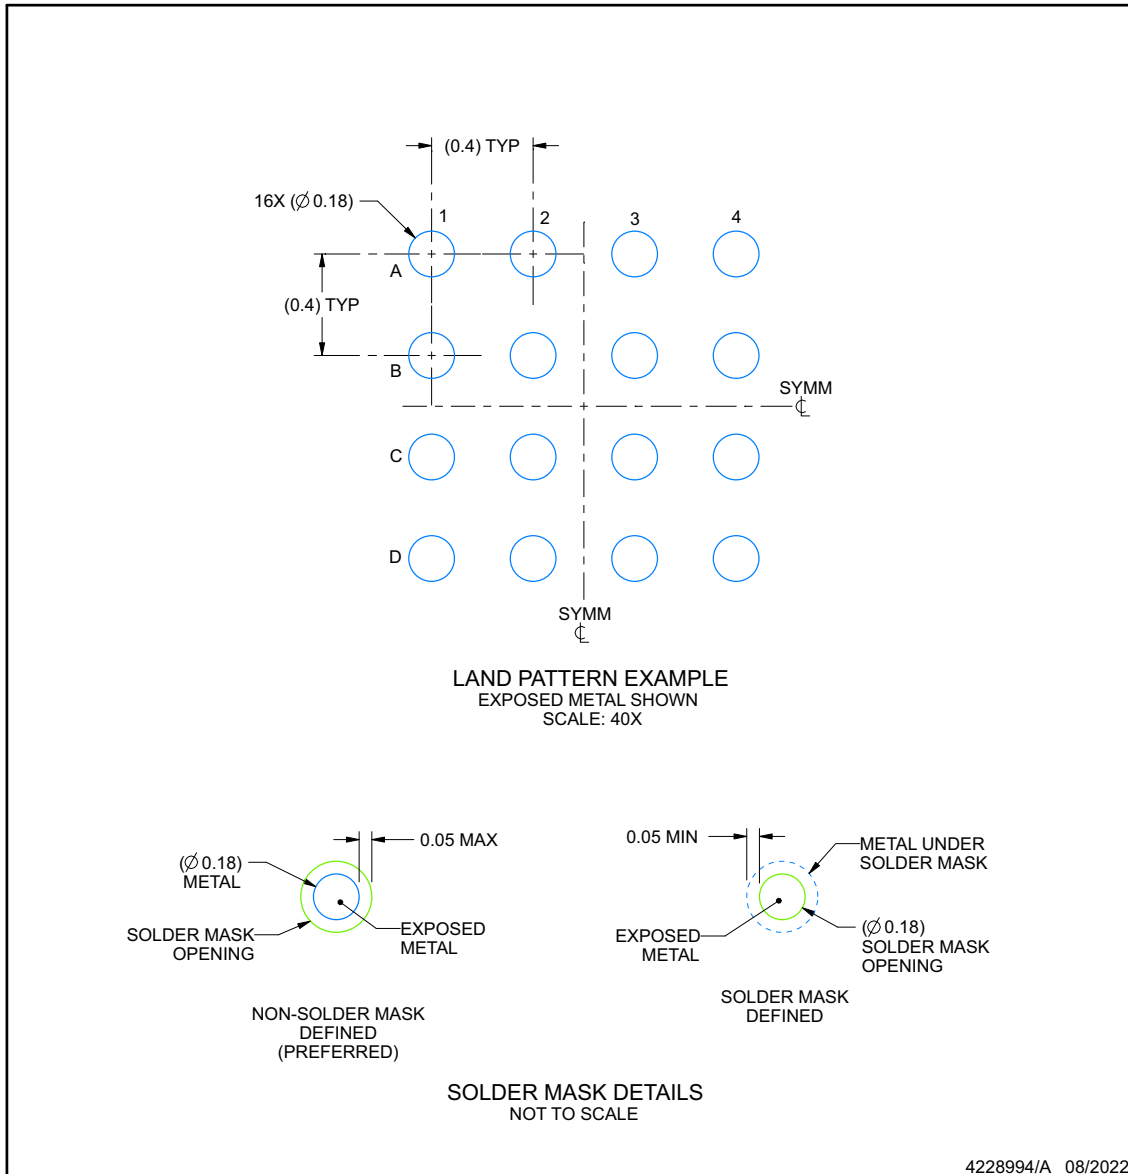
(0.4) TYP

16X ($\varnothing$ 0.18)

1 2 3 4

A

(0.4) TYP

B

SYMM
℄

C

D

SYMM
℄

LAND PATTERN EXAMPLE
EXPOSED METAL SHOWN
SCALE: 40X

0.05 MAX

($\varnothing$ 0.18)
METAL

SOLDER MASK OPENING

EXPOSED METAL

NON-SOLDER MASK DEFINED (PREFERRED)

0.05 MIN

METAL UNDER SOLDER MASK

EXPOSED METAL

($\varnothing$ 0.18)
SOLDER MASK OPENING

SOLDER MASK DEFINED

SOLDER MASK DETAILS
NOT TO SCALE

4228994/A 08/2022